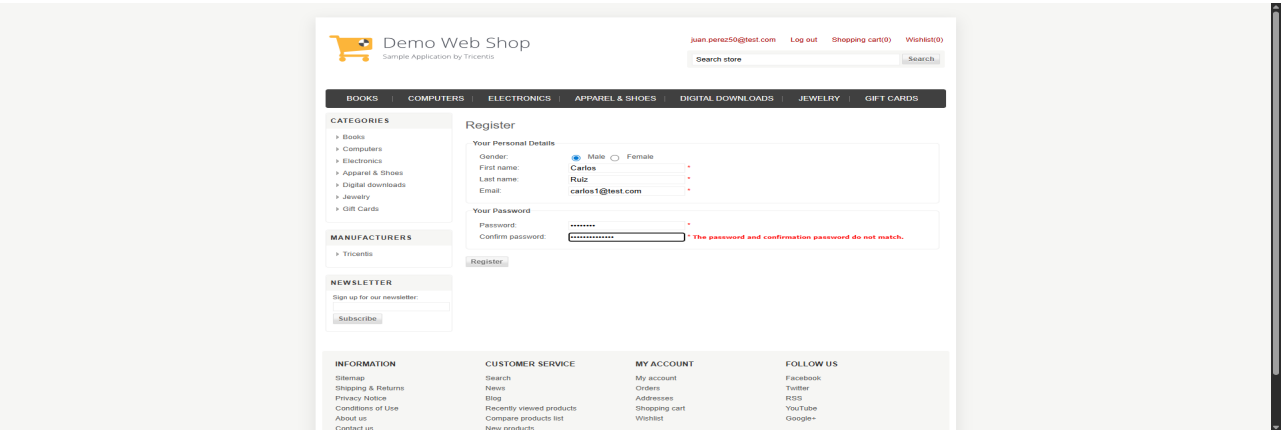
Demo Web Shop
Sample Application by Tricentis

juan.perez50@test.com Log out Shopping cart(0) Wishlist(0)

Search store Search

BOOKS | COMPUTERS | ELECTRONICS | APPAREL & SHOES | DIGITAL DOWNLOADS | JEWELRY | GIFT CARDS

CATEGORIES
Books
Computers
Electronics
Apparel & Shoes
Digital downloads
Jewelry
Gift Cards

MANUFACTURERS
Tricentis

NEWSLETTER
Sign up for our newsletter:
Subscribe

Register

Your Personal Details
Gender: Male Female
First name: Carlos *
Last name: Ruiz *
Email: carlos1@test.com *

Your Password
Password: •••••••• *
Confirm password: ••••••••••••••• * The password and confirmation password do not match.

Register

INFORMATION
Sitemap
Shipping & Returns
Privacy Notice
Conditions of Use
About us
Contact us

CUSTOMER SERVICE
Search
News
Blog
Recently viewed products
Compare products list
New products

MY ACCOUNT
My account
Orders
Addresses
Shopping cart
Wishlist

FOLLOW US
Facebook
Twitter
RSS
YouTube
Google+